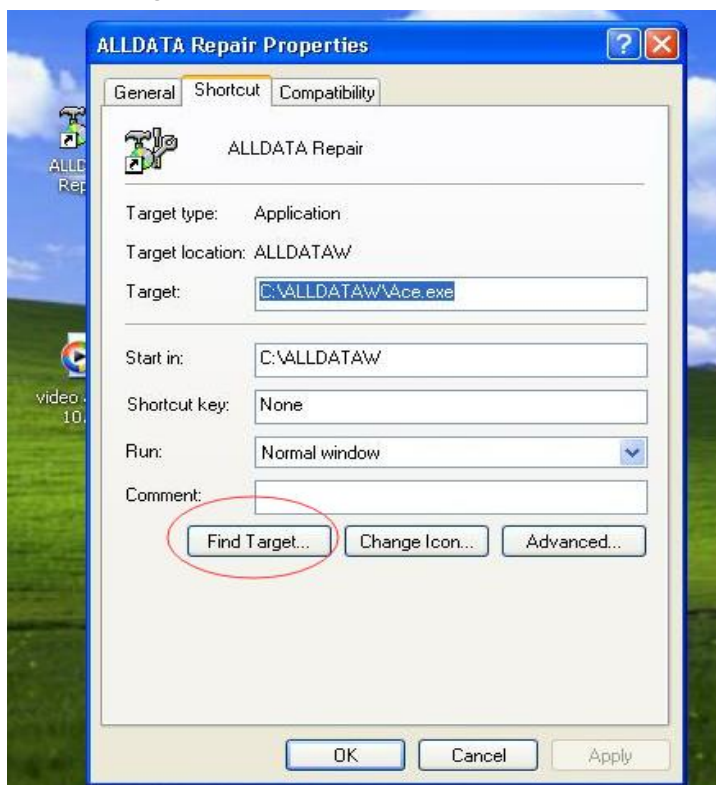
ALLD
Rep

video
10.

ALLDATA Repair Properties

General | Shortcut | Compatibility

ALLDATA Repair

Target type: Application

Target location: ALLDATAW

Target: C:\ALLDATAW\Ace.exe

Start in: C:\ALLDATAW

Shortcut key: None

Run: Normal window

Comment:

Find Target... | Change Icon... | Advanced...

OK | Cancel | Apply